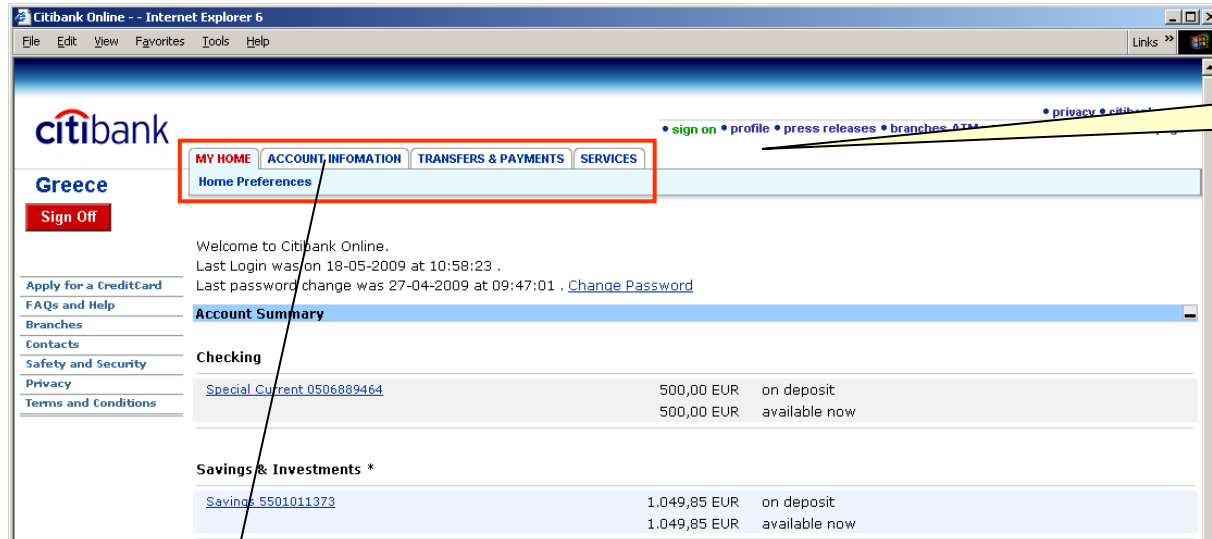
Citibank Online - - Internet Explorer 6

File Edit View Favorites Tools Help

Links »

citibank

• privacy • citib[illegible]

• sign on • profile • press releases • branches ATM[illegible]

MY HOME | ACCOUNT INFOMATION | TRANSFERS & PAYMENTS | SERVICES

Home Preferences

Greece

Sign Off

Apply for a CreditCard
FAQs and Help
Branches
Contacts
Safety and Security
Privacy
Terms and Conditions

Welcome to Citibank Online.
Last Login was on 18-05-2009 at 10:58:23 .
Last password change was 27-04-2009 at 09:47:01 . Change Password

Account Summary

Checking

| Special Current 0506889464 | 500,00 EUR | on deposit |
|---|---|---|
| | 500,00 EUR | available now |

Savings & Investments *

| Savings 5501011373 | 1.049,85 EUR | on deposit |
|---|---|---|
| | 1.049,85 EUR | available now |